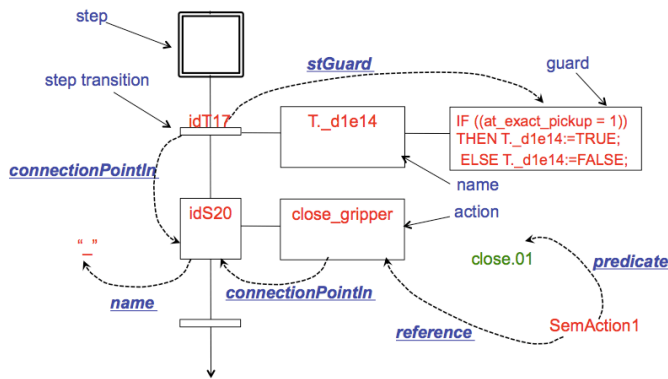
step

step transition

stGuard

guard

idT17

T._d1e14

IF ((at_exact_pickup = 1))
THEN T._d1e14:=TRUE;
ELSE T._d1e14:=FALSE;

connectionPointIn

name

idS20

close_gripper

action

“_”

close.01

predicate

name

connectionPointIn

reference

SemAction1